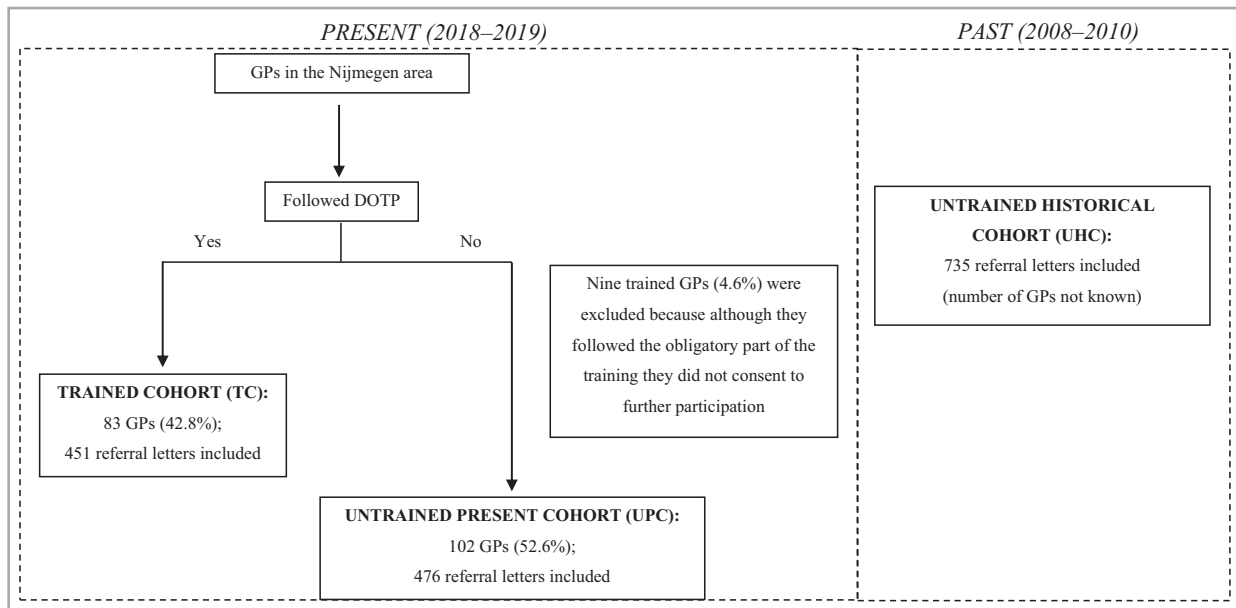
PRESENT (2018–2019)

PAST (2008–2010)

GPs in the Nijmegen area

Followed DOTP

Yes

No

TRAINED COHORT (TC):
83 GPs (42.8%);
451 referral letters included

Nine trained GPs (4.6%) were excluded because although they followed the obligatory part of the training they did not consent to further participation

UNTRAINED PRESENT COHORT (UPC):
102 GPs (52.6%);
476 referral letters included

UNTRAINED HISTORICAL COHORT (UHC):
735 referral letters included
(number of GPs not known)